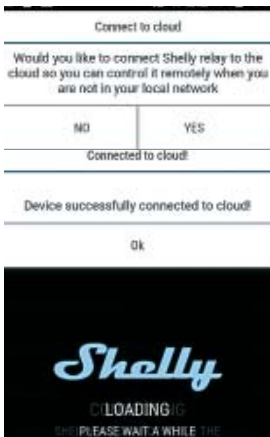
Connect to cloud

Would you like to connect Shelly relay to the cloud so you can control it remotely when you are not in your local network

NO

YES

Connected to cloud!

Device successfully connected to cloud!

Ok

Shelly

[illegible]LOADING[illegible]

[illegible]PLEASE WAIT A WHILE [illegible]